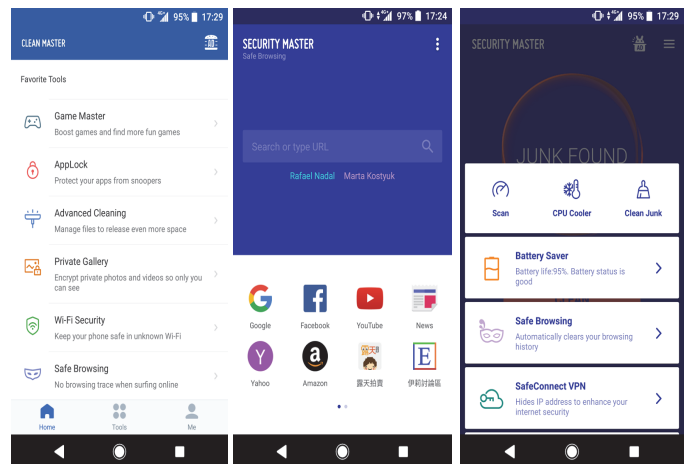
95% 17:29

CLEAN MASTER

Favorite Tools

Game Master
Boost games and find more fun games

AppLock
Protect your apps from snoopers

Advanced Cleaning
Manage files to release even more space

Private Gallery
Encrypt private photos and videos so only you can see

Wi-Fi Security
Keep your phone safe in unknown Wi-Fi

Safe Browsing
No browsing trace when surfing online

Home Tools Me

97% 17:24

SECURITY MASTER
Safe Browsing

Search or type URL

Rafael Nadal Marta Kostyuk

Google Facebook YouTube News
Yahoo Amazon 露天拍賣 伊莉討論區

95% 17:29

SECURITY MASTER

JUNK FOUND

Scan CPU Cooler Clean Junk

Battery Saver
Battery life:95%, Battery status is good

Safe Browsing
Automatically clears your browsing history

SafeConnect VPN
Hides IP address to enhance your internet security